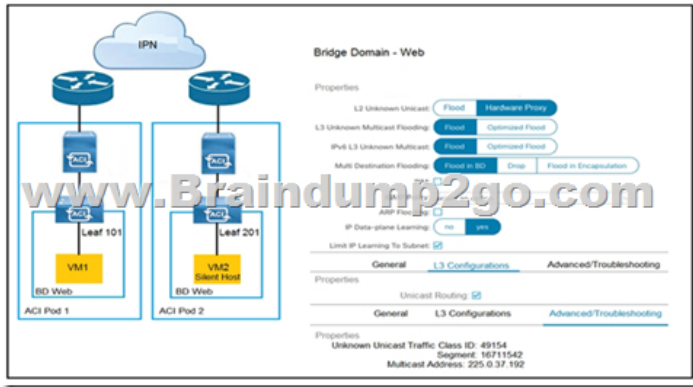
IPN

ACI

ACI

ACI

ACI

Leaf 101

Leaf 201

VM1

VM2
Silent Host

BD Web

BD Web

ACI Pod 1

ACI Pod 2

www.Braindump2go.com

Bridge Domain - Web

Properties

L2 Unknown Unicast: Flood Hardware Proxy

L3 Unknown Multicast Flooding: Flood Optimized Flood

IPv6 L3 Unknown Multicast: Flood Optimized Flood

Multi Destination Flooding: Flood in BD Drop Flood in Encapsulation

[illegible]

ARP Flooding:

IP Data-plane Learning: no yes

Limit IP Learning To Subnet:

General L3 Configurations Advanced/Troubleshooting

Properties

Unicast Routing:

General L3 Configurations Advanced/Troubleshooting

Properties

Unknown Unicast Traffic Class ID: 49154

Segment: 16711542

Multicast Address: 225.0.37.192